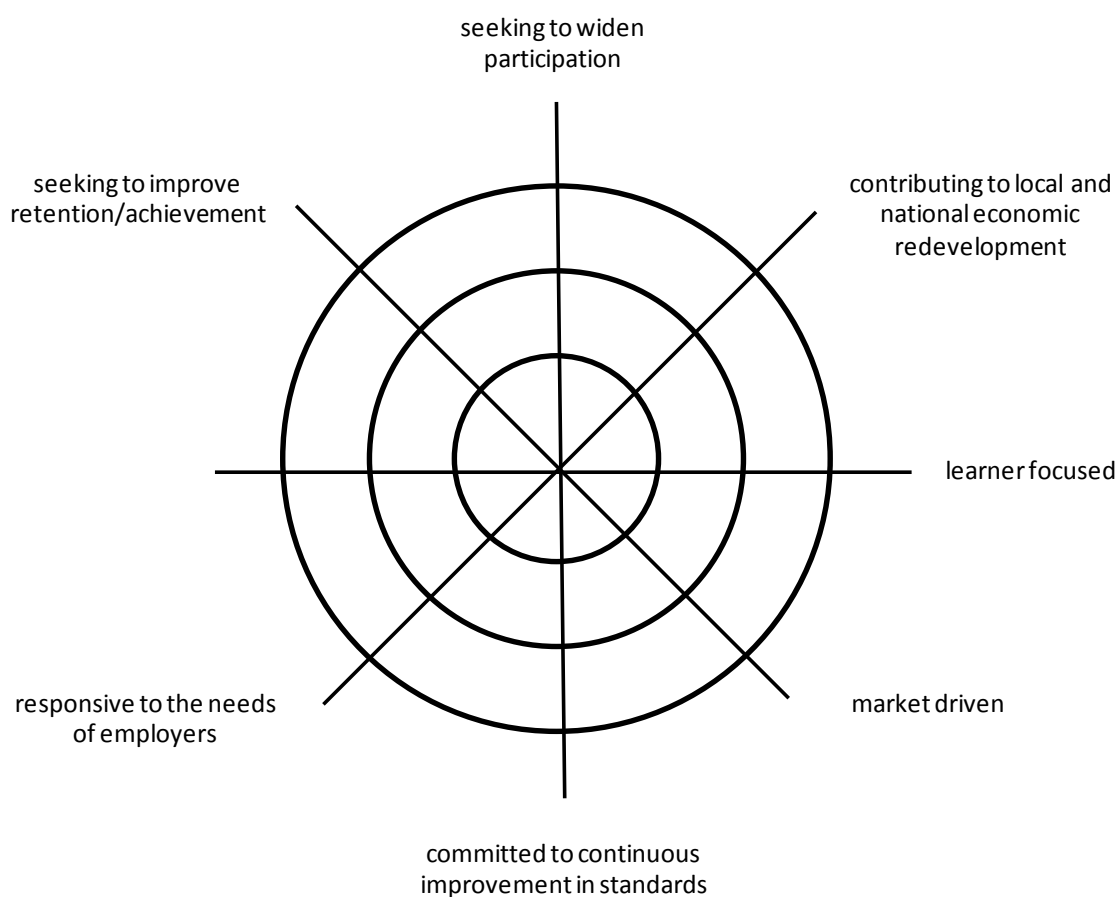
seeking to widen participation

seeking to improve retention/achievement

contributing to local and national economic redevelopment

learner focused

responsive to the needs of employers

market driven

committed to continuous improvement in standards